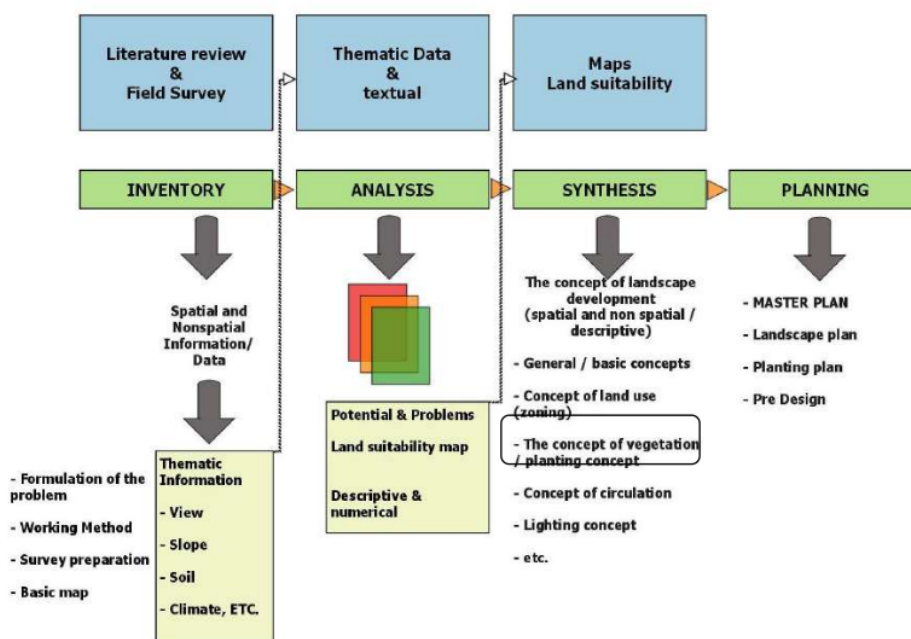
Literature review & Field Survey

Thematic Data & textual

Maps Land suitability

INVENTORY

ANALYSIS

SYNTHESIS

PLANNING

Spatial and Nonspatial Information/ Data

- Formulation of the problem
- Working Method
- Survey preparation
- Basic map

Thematic Information
- View
- Slope
- Soil
- Climate, ETC.

Potential & Problems
Land suitability map
Descriptive & numerical

The concept of landscape development (spatial and non spatial / descriptive)
- General / basic concepts
- Concept of land use (zoning)
- The concept of vegetation / planting concept
- Concept of circulation
- Lighting concept
- etc.

- MASTER PLAN
- Landscape plan
- Planting plan
- Pre Design